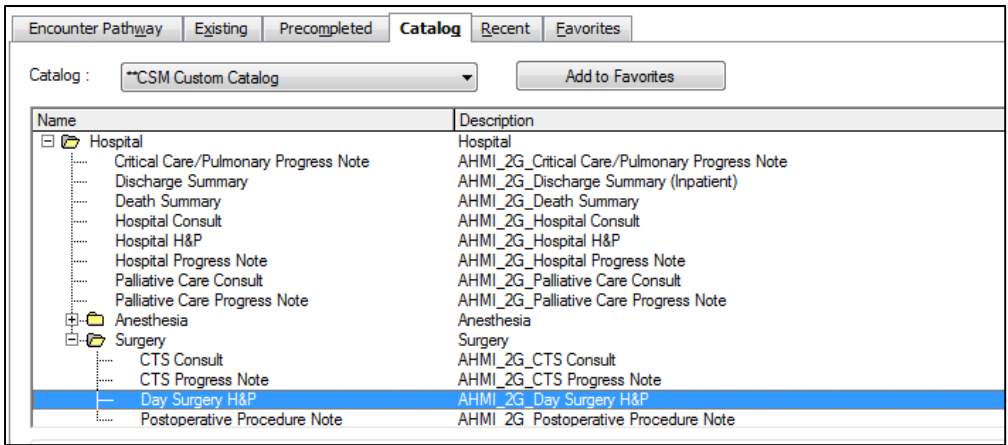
Encounter Pathway | Existing | Precompleted | Catalog | Recent | Favorites

Catalog : **CSM Custom Catalog

Add to Favorites

| Name | Description |
|---|---|
| Hospital | Hospital |
| Critical Care/Pulmonary Progress Note | AHMI_2G_Critical Care/Pulmonary Progress Note |
| Discharge Summary | AHMI_2G_Discharge Summary (Inpatient) |
| Death Summary | AHMI_2G_Death Summary |
| Hospital Consult | AHMI_2G_Hospital Consult |
| Hospital H&P | AHMI_2G_Hospital H&P |
| Hospital Progress Note | AHMI_2G_Hospital Progress Note |
| Palliative Care Consult | AHMI_2G_Palliative Care Consult |
| Palliative Care Progress Note | AHMI_2G_Palliative Care Progress Note |
| Anesthesia | Anesthesia |
| Surgery | Surgery |
| CTS Consult | AHMI_2G_CTS Consult |
| CTS Progress Note | AHMI_2G_CTS Progress Note |
| Day Surgery H&P | AHMI_2G_Day Surgery H&P |
| Postoperative Procedure Note | AHMI_2G_Postoperative Procedure Note |